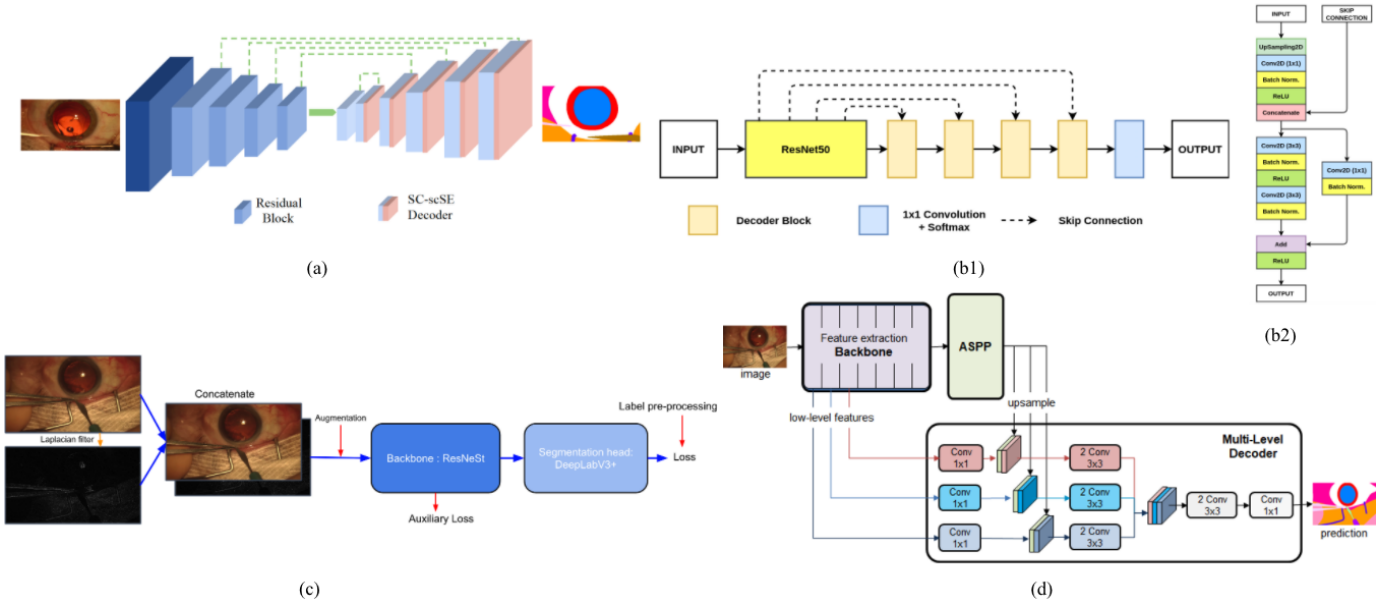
Residual Block

SC-scSE Decoder

(a)

INPUT

ResNet50

OUTPUT

Decoder Block

1x1 Convolution + Softmax

Skip Connection

(b1)

INPUT

SKIP CONNECTION

UpSampling2D

Conv2D (1x1)

Batch Norm.

ReLU

Concatenate

Conv2D (3x3)

Batch Norm.

ReLU

Conv2D (3x3)

Batch Norm.

Conv2D (1x1)

Batch Norm.

Add

ReLU

OUTPUT

(b2)

Laplacian filter

Concatenate

Augmentation

Backbone : ResNeSt

Auxiliary Loss

Segmentation head: DeepLabV3+

Label pre-processing

Loss

(c)

image

Feature extraction Backbone

ASPP

low-level features

upsample

Multi-Level Decoder

Conv 1x1

2 Conv 3x3

Conv 1x1

2 Conv 3x3

Conv 1x1

2 Conv 3x3

2 Conv 3x3

Conv 1x1

prediction

(d)